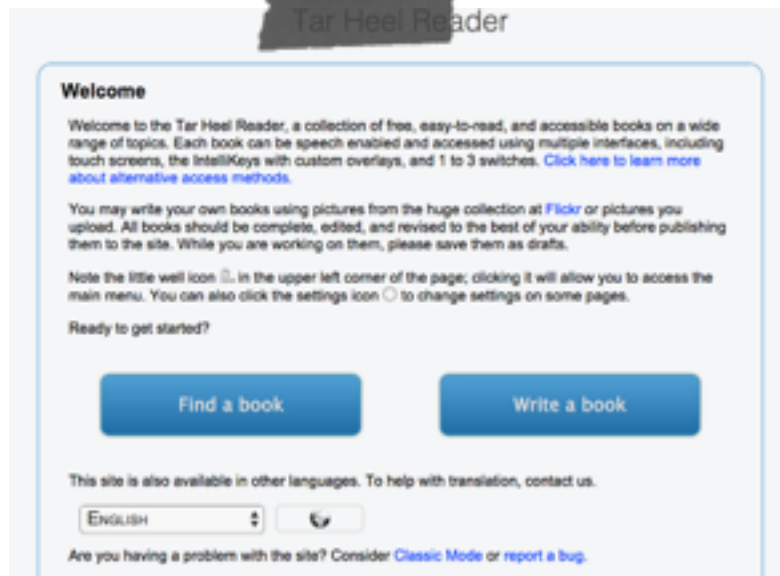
Tar Heel Reader

Welcome

Welcome to the Tar Heel Reader, a collection of free, easy-to-read, and accessible books on a wide range of topics. Each book can be speech enabled and accessed using multiple interfaces, including touch screens, the IntelliKeys with custom overlays, and 1 to 3 switches. Click here to learn more about alternative access methods.

You may write your own books using pictures from the huge collection at Flickr or pictures you upload. All books should be complete, edited, and revised to the best of your ability before publishing them to the site. While you are working on them, please save them as drafts.

Note the little well icon in the upper left corner of the page; clicking it will allow you to access the main menu. You can also click the settings icon to change settings on some pages.

Ready to get started?

Find a book

Write a book

This site is also available in other languages. To help with translation, contact us.

English

Are you having a problem with the site? Consider Classic Mode or report a bug.